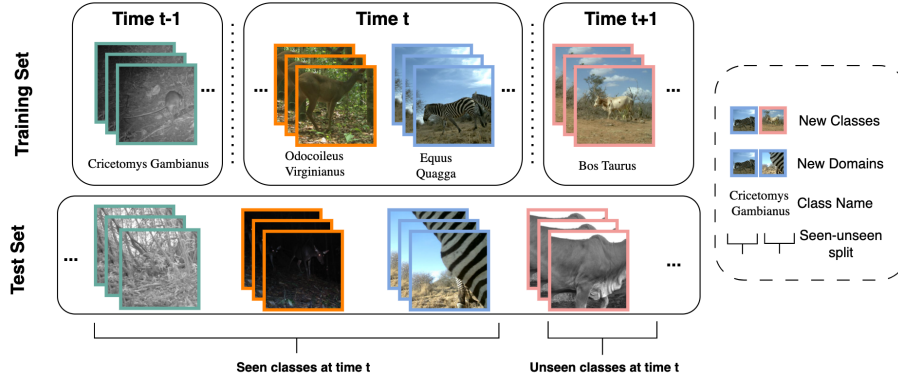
Training Set

Time t-1

Cricetomys Gambianus

Time t

Odocoileus Virginianus

Equus Quagga

Time t+1

Bos Taurus

Test Set

Seen classes at time t

Unseen classes at time t

New Classes

New Domains

Cricetomys Gambianus

Class Name

Seen-unseen split